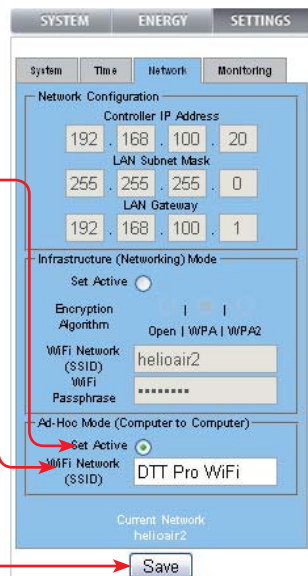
SYSTEM ENERGY SETTINGS

System Time Network Monitoring

Network Configuration

Controller IP Address

192 . 168 . 100 . 20

LAN Subnet Mask

255 . 255 . 255 . 0

LAN Gateway

192 . 168 . 100 . 1

Infrastructure (Networking) Mode

Set Active

Encryption Algorithm

Open | WPA | WPA2

WiFi Network (SSID)

helioair2

WiFi Passphrase

••••••••

Ad-Hoc Mode (Computer to Computer)

Set Active

WiFi Network (SSID)

DTT Pro WiFi

Current Network
helioair2

Save